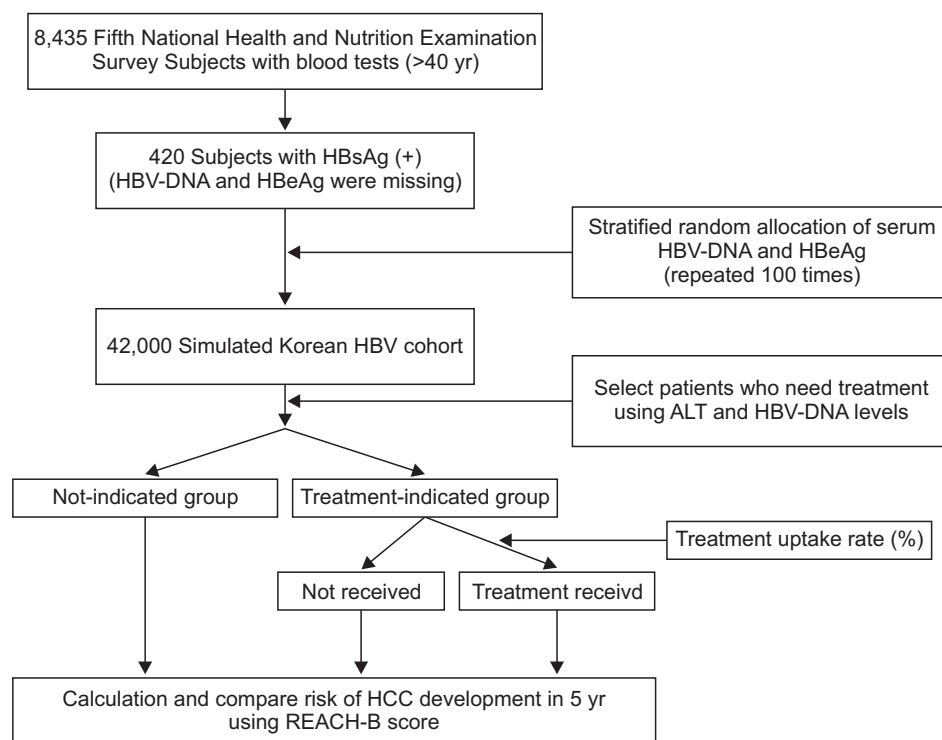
8,435 Fifth National Health and Nutrition Examination Survey Subjects with blood tests (>40 yr)

420 Subjects with HBsAg (+) (HBV-DNA and HBeAg were missing)

Stratified random allocation of serum HBV-DNA and HBeAg (repeated 100 times)

42,000 Simulated Korean HBV cohort

Select patients who need treatment using ALT and HBV-DNA levels

Not-indicated group

Treatment-indicated group

Treatment uptake rate (%)

Not received

Treatment receivd

Calculation and compare risk of HCC development in 5 yr using REACH-B score